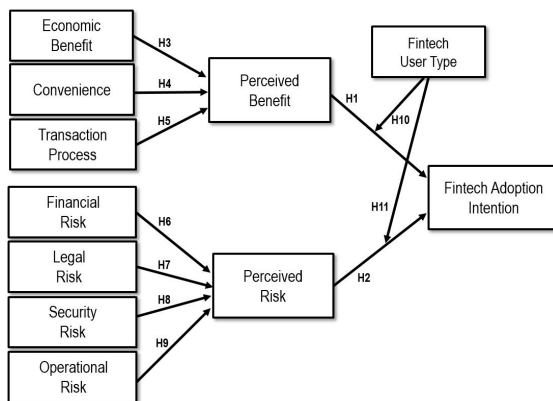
Economic Benefit

H3

Convenience

H4

Perceived Benefit

H1

Fintech User Type

H10

Transaction Process

H5

Fintech Adoption Intention

H11

Financial Risk

H6

Legal Risk

H7

Perceived Risk

H2

Security Risk

H8

Operational Risk

H9